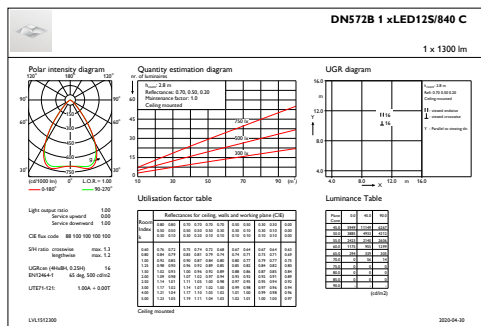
DN572B 1 xLED12S/840 C

1 x 1300 lm

Polar intensity diagram

120° 180° 120°

90° 90°

60° 60°

30° 0° 30°

(cd/1000 lm) 0° L.O.R. = 1.00

0-180° 90-270°

Quantity estimation diagram

nr. of luminaires

$h_{room}$: 2.8 m

Reflectances: 0.70, 0.50, 0.20

Maintenance factor: 1.0

Ceiling mounted

750 lx

500 lx

300 lx

10 30 50 70 90 (m²)

UGR diagram

14.0

12.0

10.0

8.0

4.0 8.0 12.0 m 16.0

$h_{room}$: 2.8 m

Refl: 0.70 0.50 0.20

Ceiling mounted

Y

X

Light output ratio 1.00

Service upward 0.00

Service downward 1.00

CIE flux code 88 100 100 100 100

S/H ratio crosswise max. 1.3

lengthwise max. 1.3

UGRcen (4H x 8H, 0.25H) 16

EN12464-1 65 deg. 500 cd/m2

UTE71-121: 1.00A + 0.00T

Utilisation factor table

Reflectances for ceiling, walls and working plane (CIE)

Room Index k

Ceiling mounted

Luminance Table

(cd/m2)

LVL1512300

2020-04-30